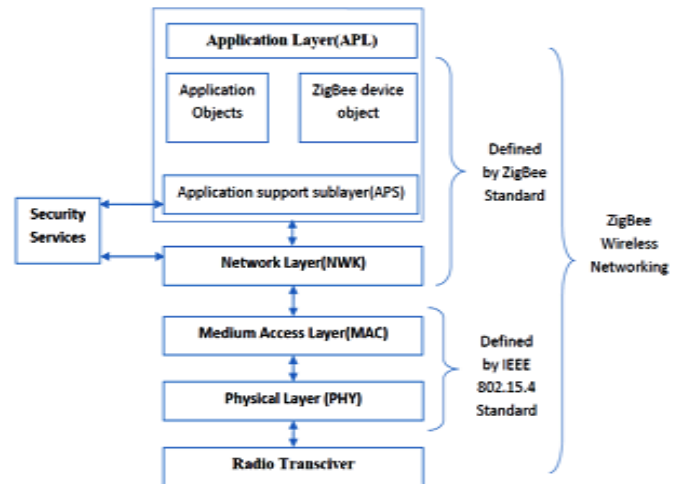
Application Layer(APL)

Application Objects

ZigBee device object

Application support sublayer(APS)

Security Services

Network Layer(NWK)

Medium Access Layer(MAC)

Physical Layer (PHY)

Radio Transciver

Defined by ZigBee Standard

Defined by IEEE 802.15.4 Standard

ZigBee Wireless Networking